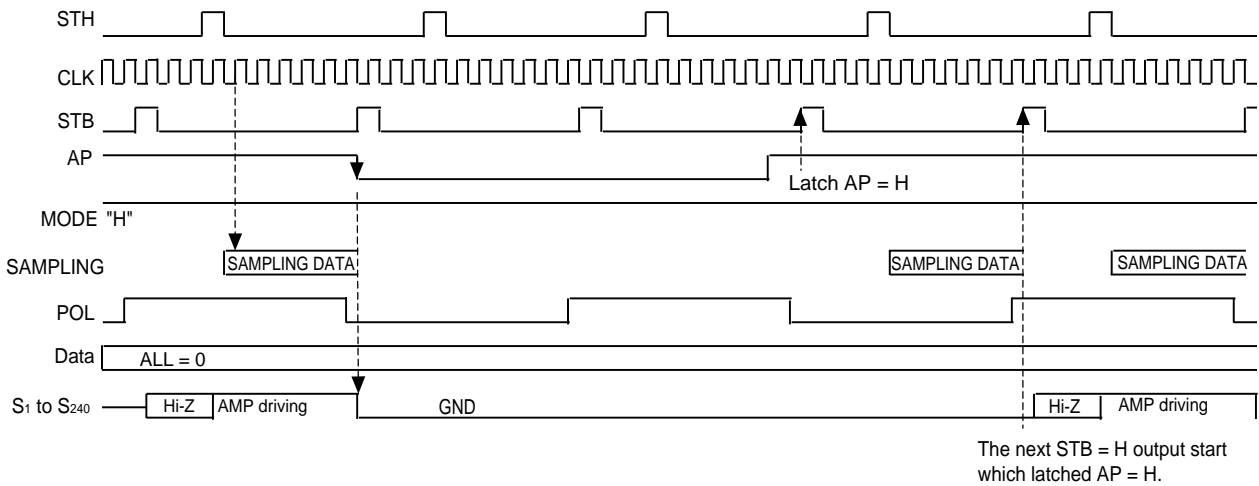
STH

CLK

STB

AP

Latch AP = H

MODE "H"

SAMPLING

SAMPLING DATA

SAMPLING DATA

SAMPLING DATA

POL

Data

ALL = 0

$S_1$ to $S_{240}$

Hi-Z

AMP driving

GND

Hi-Z

AMP driving

The next STB = H output start which latched AP = H.